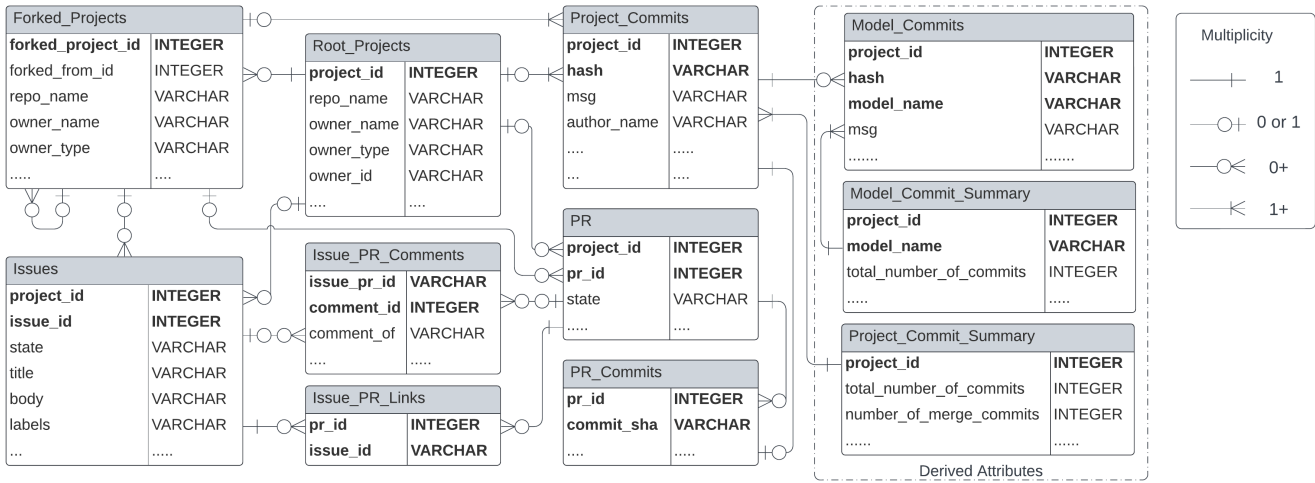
Forked_Projects

| forked_project_id | INTEGER |
|---|---|
| forked_from_id | INTEGER |
| repo_name | VARCHAR |
| owner_name | VARCHAR |
| owner_type | VARCHAR |
| ..... | .... |

Root_Projects

| project_id | INTEGER |
|---|---|
| repo_name | VARCHAR |
| owner_name | VARCHAR |
| owner_type | VARCHAR |
| owner_id | VARCHAR |
| .... | .... |

Project_Commits

| project_id | INTEGER |
|---|---|
| hash | VARCHAR |
| msg | VARCHAR |
| author_name | VARCHAR |
| .... | ..... |
| ... | .... |

Model_Commits

| project_id | INTEGER |
|---|---|
| hash | VARCHAR |
| model_name | VARCHAR |
| msg | VARCHAR |
| ....... | ....... |

Model_Commit_Summary

| project_id | INTEGER |
|---|---|
| model_name | VARCHAR |
| total_number_of_commits | INTEGER |
| ..... | ..... |

Project_Commit_Summary

| project_id | INTEGER |
|---|---|
| total_number_of_commits | INTEGER |
| number_of_merge_commits | INTEGER |
| ...... | ...... |

Derived Attributes

Multiplicity
1
0 or 1
0+
1+

Issues

| project_id | INTEGER |
|---|---|
| issue_id | INTEGER |
| state | VARCHAR |
| title | VARCHAR |
| body | VARCHAR |
| labels | VARCHAR |
| ... | ..... |

Issue_PR_Comments

| issue_pr_id | VARCHAR |
|---|---|
| comment_id | INTEGER |
| comment_of | VARCHAR |
| .... | ..... |

Issue_PR_Links

| pr_id | INTEGER |
|---|---|
| issue_id | VARCHAR |

PR

| project_id | INTEGER |
|---|---|
| pr_id | INTEGER |
| state | VARCHAR |
| ..... | .... |

PR_Commits

| pr_id | INTEGER |
|---|---|
| commit_sha | VARCHAR |
| .... | ..... |